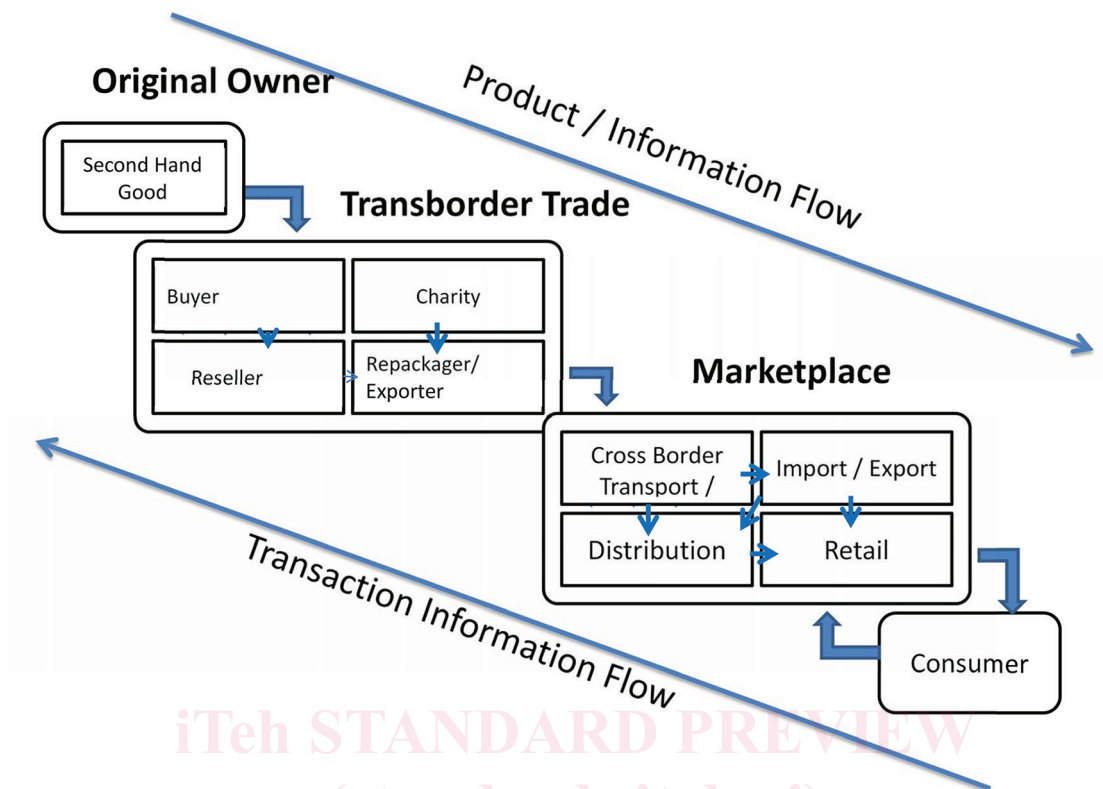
Original Owner

Product / Information Flow

Second Hand Good

Transborder Trade

Buyer

Charity

Reseller

Repackager/ Exporter

Marketplace

Cross Border Transport /

Import / Export

Distribution

Retail

Transaction Information Flow

Consumer

iTeh STANDARD PREVIEW